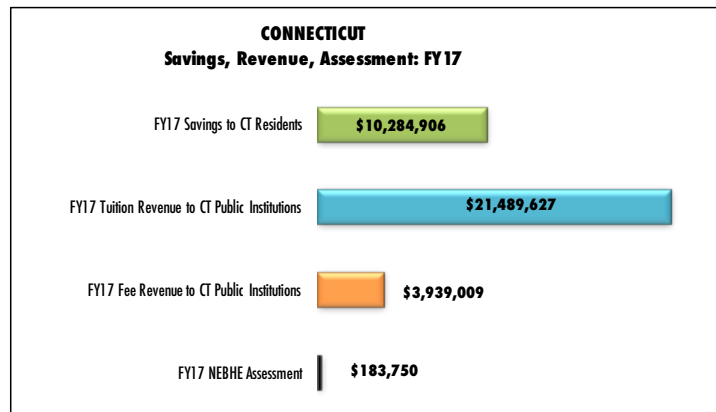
CONNECTICUT
Savings, Revenue, Assessment: FY17

FY17 Savings to CT Residents
$10,284,906

FY17 Tuition Revenue to CT Public Institutions
$21,489,627

FY17 Fee Revenue to CT Public Institutions
$3,939,009

FY17 NEBHE Assessment
$183,750